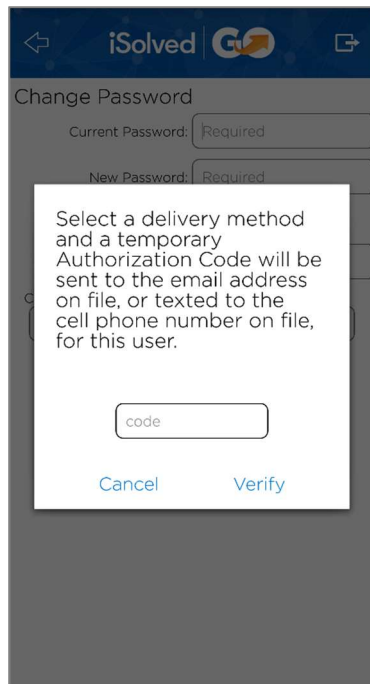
iSolved GO

Change Password

Current Password: Required

New Password: Required

Select a delivery method and a temporary Authorization Code will be sent to the email address on file, or texted to the cell phone number on file, for this user.

code

Cancel

Verify